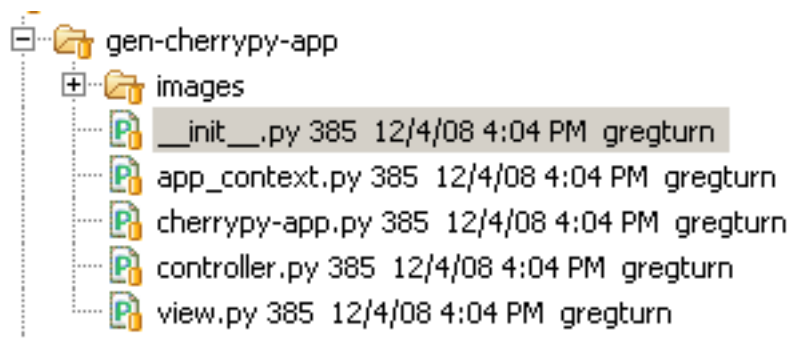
gen-cherrypy-app
images
__init__.py 385 12/4/08 4:04 PM gregturn
app_context.py 385 12/4/08 4:04 PM gregturn
cherrypy-app.py 385 12/4/08 4:04 PM gregturn
controller.py 385 12/4/08 4:04 PM gregturn
view.py 385 12/4/08 4:04 PM gregturn